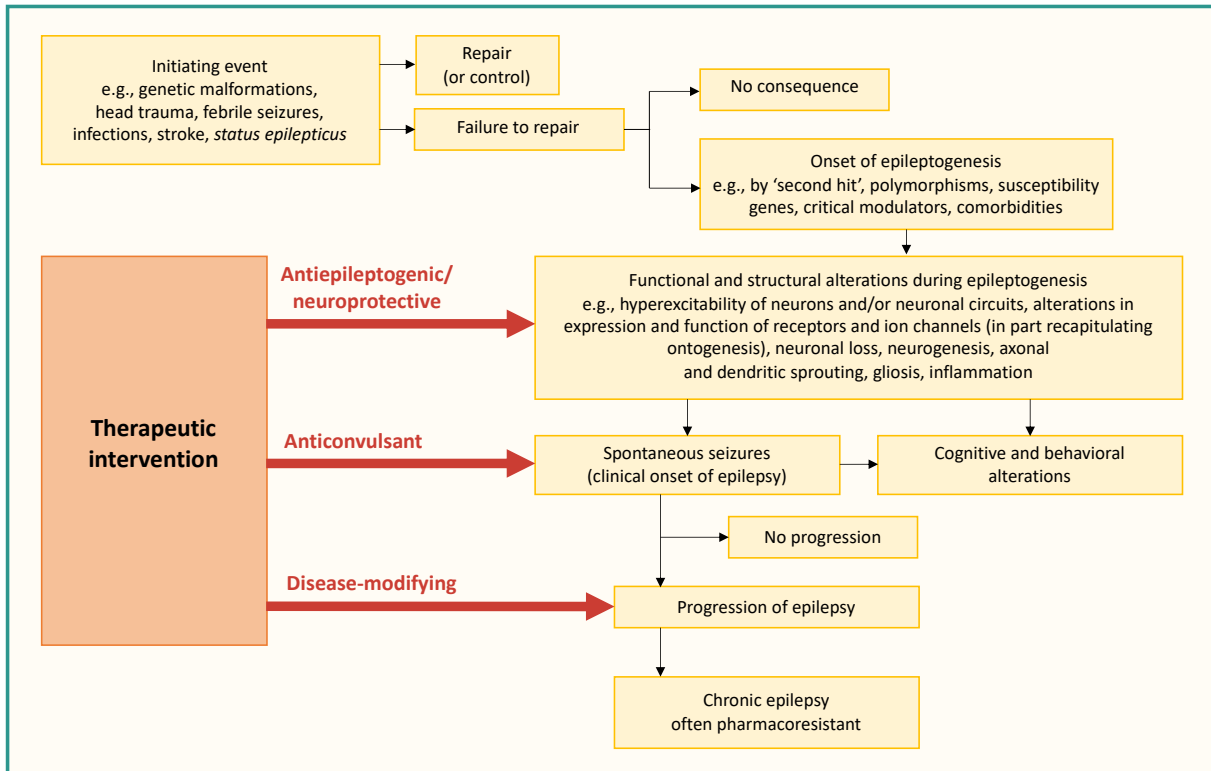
Initiating event
e.g., genetic malformations, head trauma, febrile seizures, infections, stroke, status epilepticus

Repair
(or control)

Failure to repair

No consequence

Onset of epileptogenesis
e.g., by 'second hit', polymorphisms, susceptibility genes, critical modulators, comorbidities

Therapeutic intervention

Antiepileptogenic/
neuroprotective

Functional and structural alterations during epileptogenesis
e.g., hyperexcitability of neurons and/or neuronal circuits, alterations in expression and function of receptors and ion channels (in part recapitulating ontogenesis), neuronal loss, neurogenesis, axonal and dendritic sprouting, gliosis, inflammation

Anticonvulsant

Spontaneous seizures
(clinical onset of epilepsy)

Cognitive and behavioral alterations

No progression

Disease-modifying

Progression of epilepsy

Chronic epilepsy
often pharmacoresistant